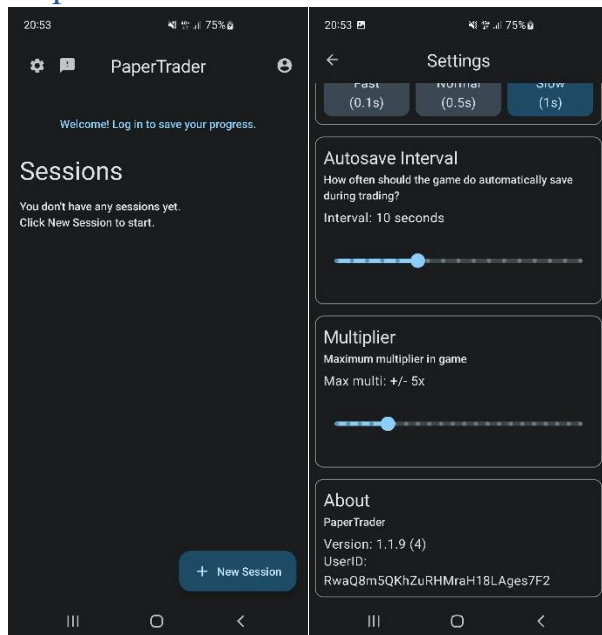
20:53

75%

PaperTrader

Welcome! Log in to save your progress.

Sessions

You don't have any sessions yet.
Click New Session to start.

+ New Session

20:53

75%

Settings

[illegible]
(0.1s)

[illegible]
(0.5s)

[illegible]
(1s)

Autosave Interval

How often should the game do automatically save during trading?

Interval: 10 seconds

Multiplier

Maximum multiplier in game

Max multi: +/- 5x

About

PaperTrader

Version: 1.1.9 (4)

UserID:
RwaQ8m5QKhZuRHMraH18LAges7F2